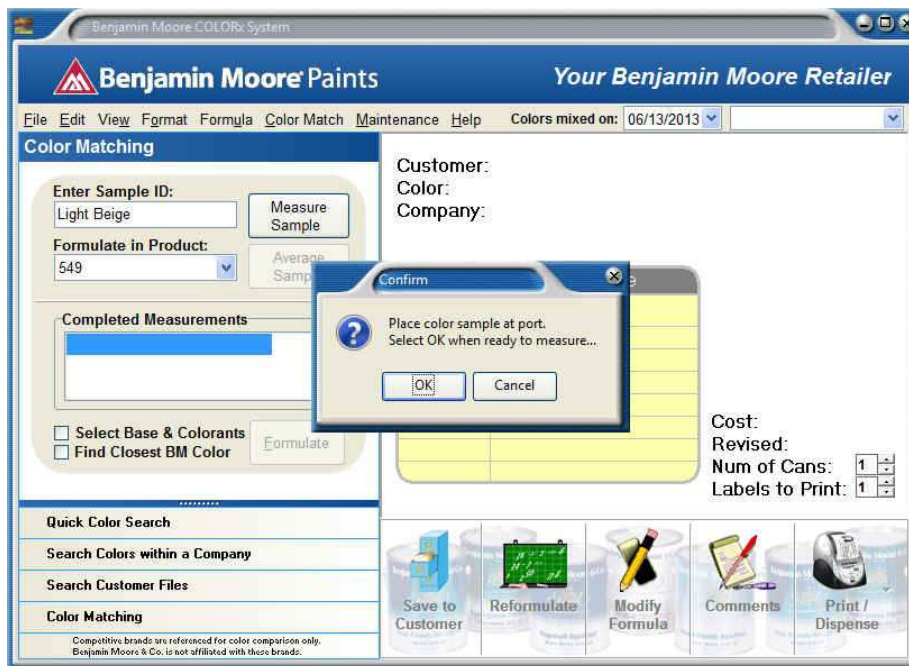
Benjamin Moore COLORx System

Benjamin Moore Paints

Your Benjamin Moore Retailer

File Edit View Format Formula Color Match Maintenance Help Colors mixed on: 06/13/2013

Color Matching

Enter Sample ID:
Light Beige
Measure Sample
Formulate in Product:
549
Average Samp

Completed Measurements

Select Base & Colorants
Find Closest BM Color
Formulate

Quick Color Search
Search Colors within a Company
Search Customer Files
Color Matching

Competitive brands are referenced for color comparison only. Benjamin Moore & Co. is not affiliated with these brands.

Customer:
Color:
Company:

Confirm

Place color sample at port.
Select OK when ready to measure...

OK Cancel

Cost:
Revised:
Num of Cans: 1
Labels to Print: 1

Save to Customer
Reformulate
Modify Formula
Comments
Print / Dispense